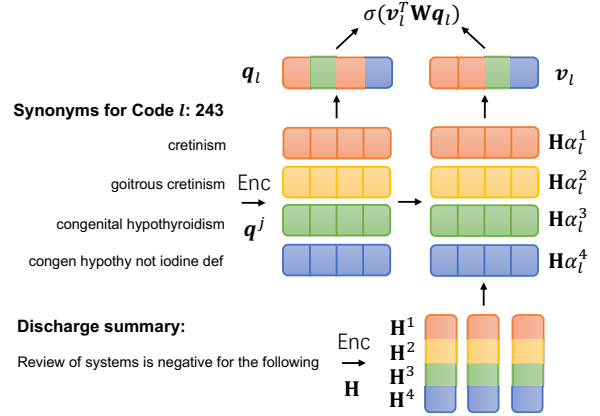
$\sigma(\boldsymbol{v}_l^T \mathbf{W} \boldsymbol{q}_l)$

$\boldsymbol{q}_l$

$\boldsymbol{v}_l$

Synonyms for Code $l$: 243

cretinism

goitrous cretinism

congenital hypothyroidism

congen hypothy not iodine def

Enc

$\boldsymbol{q}^j$

$\mathbf{H}\alpha_l^1$

$\mathbf{H}\alpha_l^2$

$\mathbf{H}\alpha_l^3$

$\mathbf{H}\alpha_l^4$

Discharge summary:

Review of systems is negative for the following

Enc

$\mathbf{H}$

$\mathbf{H}^1$

$\mathbf{H}^2$

$\mathbf{H}^3$

$\mathbf{H}^4$